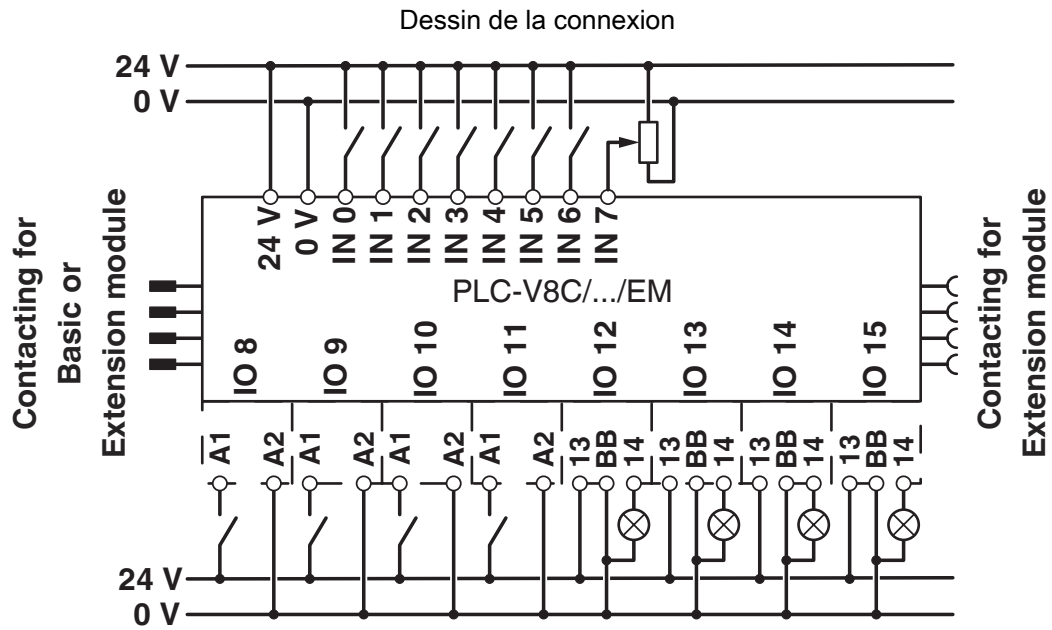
Dessin de la connexion

24 V
0 V

24 V
0 V
IN 0
IN 1
IN 2
IN 3
IN 4
IN 5
IN 6
IN 7

Contacting for Basic or Extension module

PLC-V8C/.../EM

Contacting for Extension module

IO 8
IO 9
IO 10
IO 11
IO 12
IO 13
IO 14
IO 15

A1 A2 A1 A2 A1 A2 A1 A2 13 BB 14 13 BB 14 13 BB 14 13 BB 14

24 V
0 V